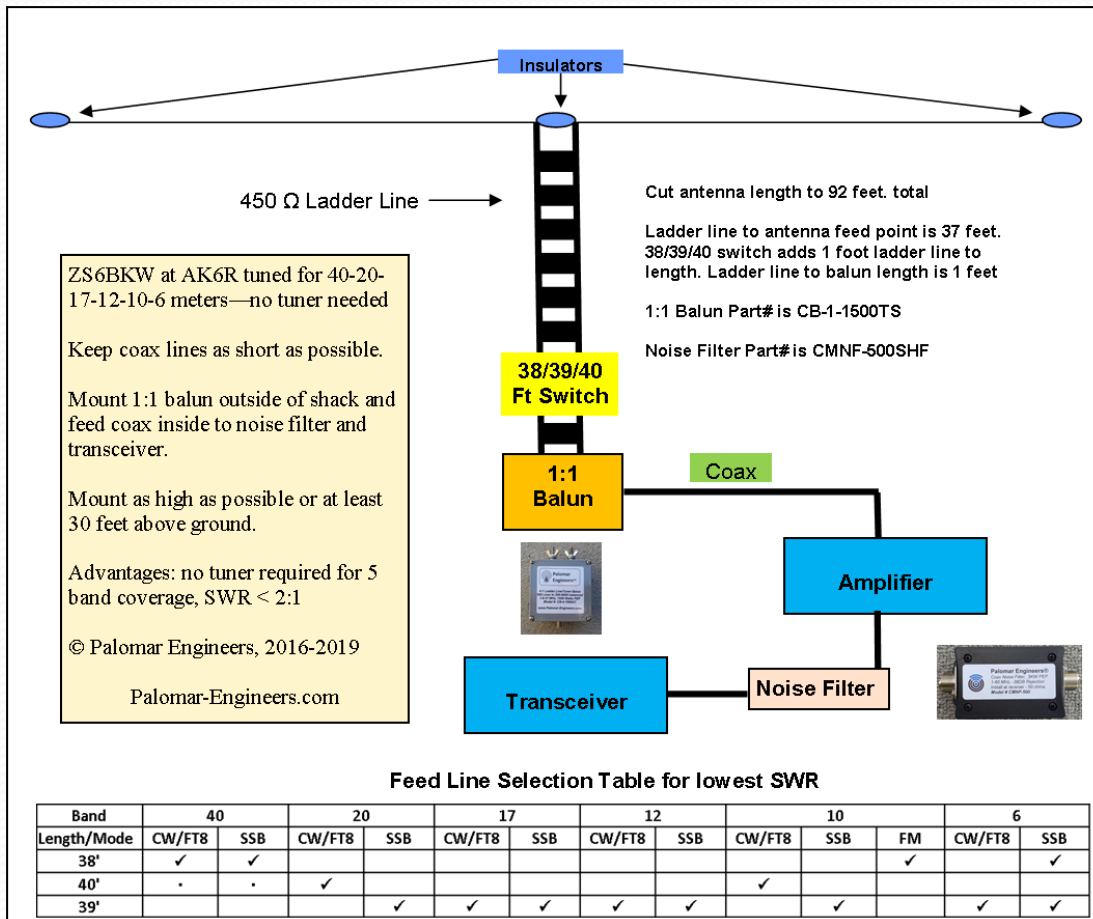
Insulators

450 Ω Ladder Line

Cut antenna length to 92 feet. total

Ladder line to antenna feed point is 37 feet. 38/39/40 switch adds 1 foot ladder line to length. Ladder line to balun length is 1 feet

1:1 Balun Part# is CB-1-1500TS

Noise Filter Part# is CMNF-500SHF

ZS6BKW at AK6R tuned for 40-20-17-12-10-6 meters—no tuner needed

Keep coax lines as short as possible.

Mount 1:1 balun outside of shack and feed coax inside to noise filter and transceiver.

Mount as high as possible or at least 30 feet above ground.

Advantages: no tuner required for 5 band coverage, SWR < 2:1

© Palomar Engineers, 2016-2019

Palomar-Engineers.com

38/39/40 Ft Switch

1:1 Balun

Coax

Amplifier

Transceiver

Noise Filter

Palomar Engineers®

Feed Line Selection Table for lowest SWR

| Band | 40 | | 20 | | 17 | | 12 | | 10 | | | 6 | |
|---|---|---|---|---|---|---|---|---|---|---|---|---|---|
| Length/Mode | CW/FT8 | SSB | CW/FT8 | SSB | CW/FT8 | SSB | CW/FT8 | SSB | CW/FT8 | SSB | FM | CW/FT8 | SSB |
| 38' | ✓ | ✓ | | | | | | | | | ✓ | | ✓ |
| 40' | · | · | ✓ | | | | | | ✓ | | | | |
| 39' | | | | ✓ | ✓ | ✓ | ✓ | ✓ | | ✓ | | ✓ | ✓ |